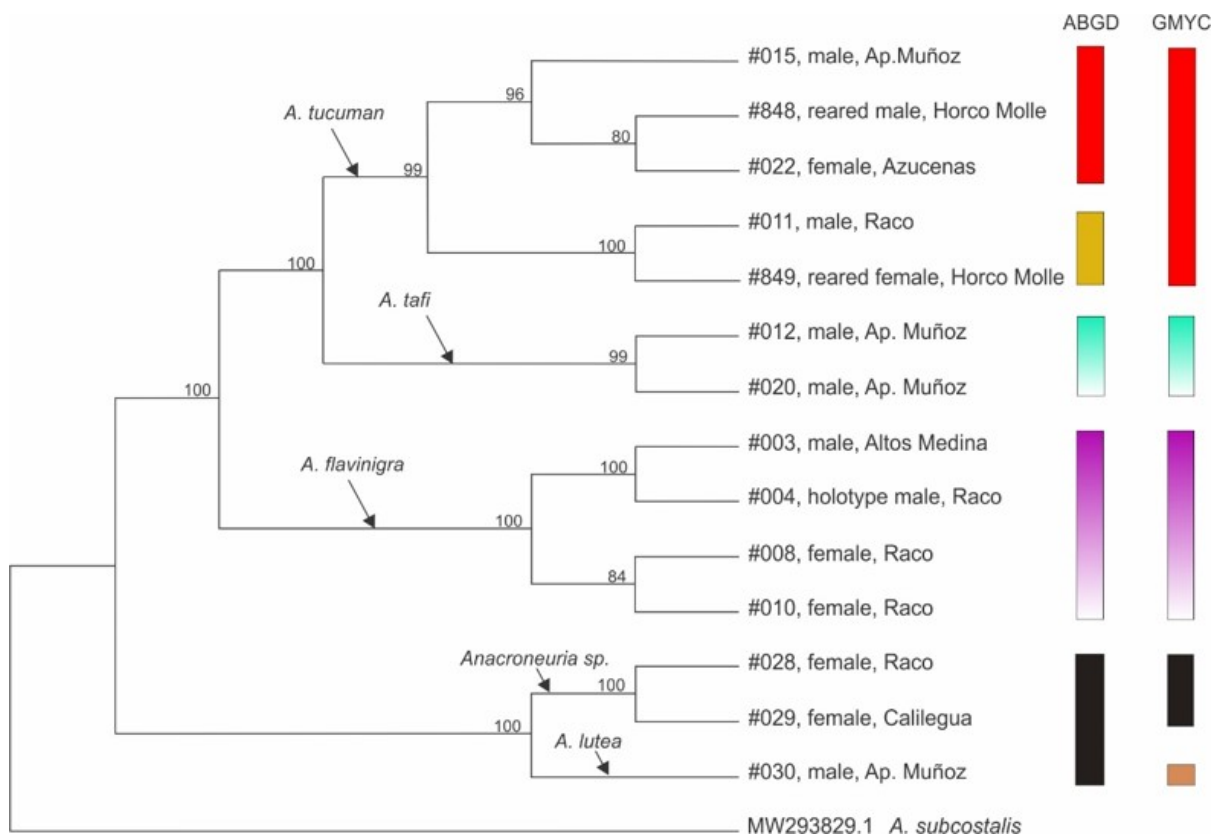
ABGD GMYC

A. tucuman

96

#015, male, Ap.Muñoz

#848, reared male, Horco Molle

80

99

#022, female, Azucenas

100

#011, male, Raco

100

#849, reared female, Horco Molle

A. tafi

99

#012, male, Ap. Muñoz

100

#020, male, Ap. Muñoz

A. flavinigra

100

#003, male, Altos Medina

100

#004, holotype male, Raco

84

#008, female, Raco

#010, female, Raco

Anacroneuria sp.

100

#028, female, Raco

100

#029, female, Calilegua

A. lutea

#030, male, Ap. Muñoz

MW293829.1 A. subcostalis